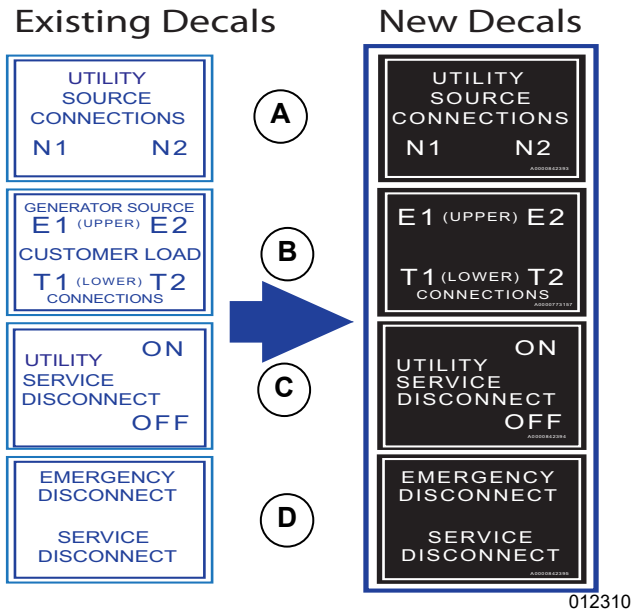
Existing Decals

UTILITY SOURCE CONNECTIONS
N1 N2

GENERATOR SOURCE
E1 (UPPER) E2
CUSTOMER LOAD
T1 (LOWER) T2
CONNECTIONS

UTILITY SERVICE DISCONNECT
ON
OFF

EMERGENCY DISCONNECT
SERVICE DISCONNECT

A
B
C
D

New Decals

UTILITY SOURCE CONNECTIONS
N1 N2
A0000842393

E1 (UPPER) E2
T1 (LOWER) T2
CONNECTIONS
A0000773157

ON
UTILITY SERVICE DISCONNECT
OFF
A0000842394

EMERGENCY DISCONNECT
SERVICE DISCONNECT
A0000842395

012310